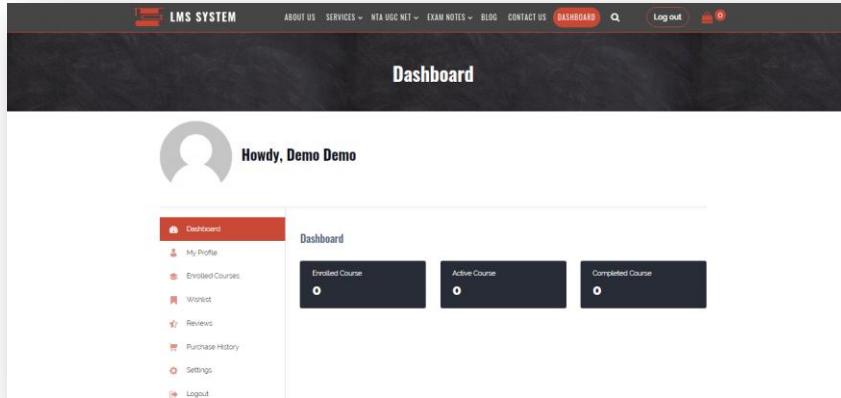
LMS SYSTEM

ABOUT US SERVICES NTA UGC NET EXAM NOTES BLOG CONTACT US DASHBOARD Log out 0

Dashboard

Howdy, Demo Demo

Dashboard
My Profile
Enrolled Courses
Wishlist
Reviews
Purchase History
Settings
Logout

Dashboard

| Enrolled Course | Active Course | Completed Course |
|---|---|---|
| 0 | 0 | 0 |